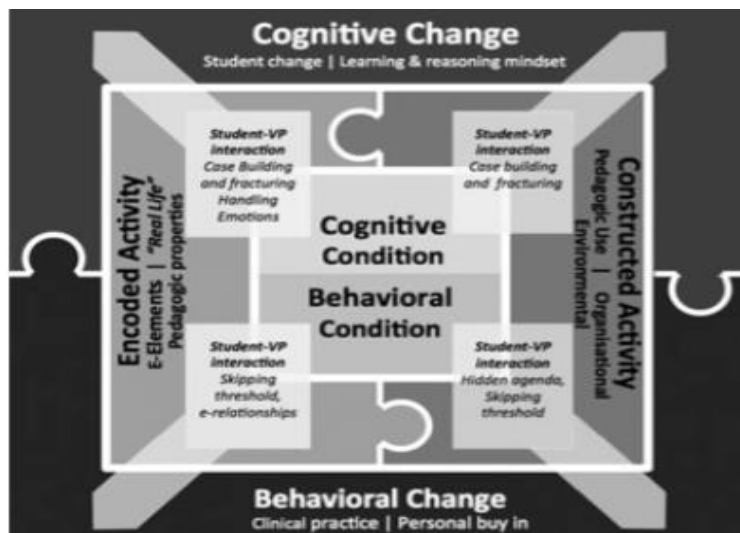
Cognitive Change
Student change | Learning & reasoning mindset

Encoded Activity
E-Elements | "Real Life" Pedagogic properties

Student-VP interaction
Case Building and fracturing
Handling Emotions

Student-VP interaction
Case building and fracturing

Cognitive Condition

Behavioral Condition

Student-VP interaction
Skipping threshold, e-relationships

Student-VP interaction
Hidden agenda, Skipping threshold

Constructed Activity
Pedagogic Use | Organisational Environmental

Behavioral Change
Clinical practice | Personal buy in